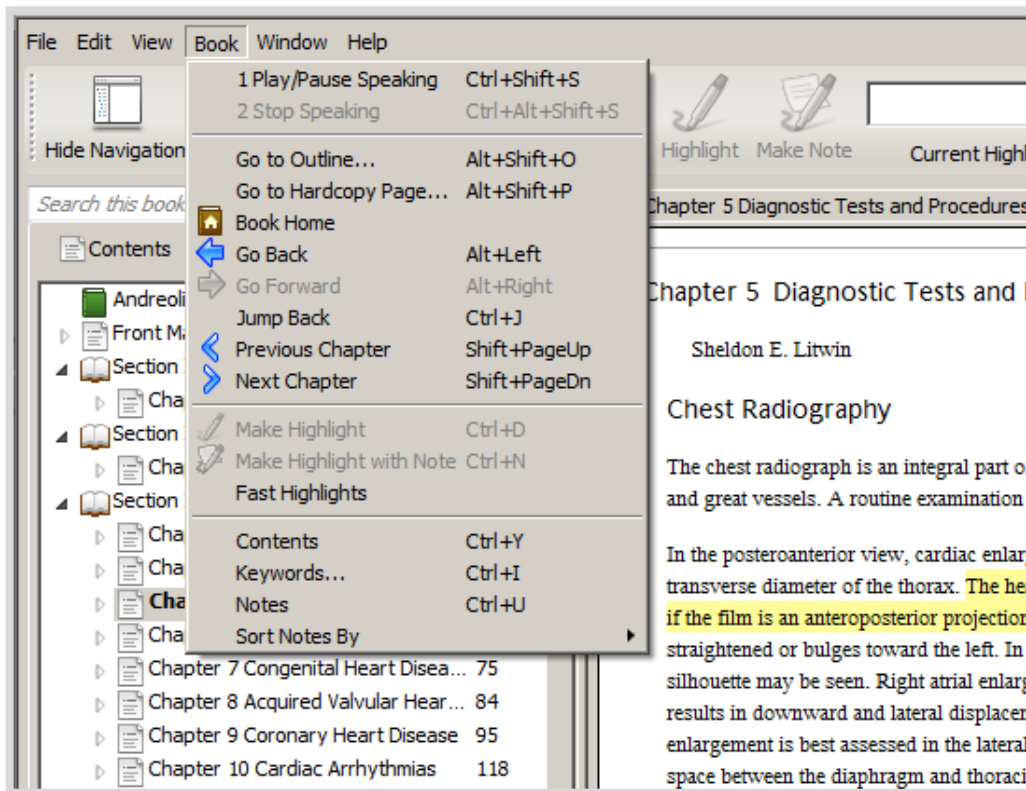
File Edit View Book Window Help

Hide Navigation

Search this book

Contents

Andreoli
Front Ma
Section
Cha
Section
Cha
Section
Cha
Cha
Cha
Cha
Chapter 7 Congenital Heart Disea... 75
Chapter 8 Acquired Valvular Hear... 84
Chapter 9 Coronary Heart Disease 95
Chapter 10 Cardiac Arrhythmias 118

1 Play/Pause Speaking Ctrl+Shift+S
2 Stop Speaking Ctrl+Alt+Shift+S
Go to Outline... Alt+Shift+O
Go to Hardcopy Page... Alt+Shift+P
Book Home
Go Back Alt+Left
Go Forward Alt+Right
Jump Back Ctrl+J
Previous Chapter Shift+PageUp
Next Chapter Shift+PageDn
Make Highlight Ctrl+D
Make Highlight with Note Ctrl+N
Fast Highlights
Contents Ctrl+Y
Keywords... Ctrl+I
Notes Ctrl+U
Sort Notes By

Highlight Make Note Current High

Chapter 5 Diagnostic Tests and Procedures

Chapter 5 Diagnostic Tests and

Sheldon E. Litwin

Chest Radiography

The chest radiograph is an integral part o and great vessels. A routine examination

In the posteroanterior view, cardiac enlar transverse diameter of the thorax. The he if the film is an anteroposterior projection straightened or bulges toward the left. In silhouette may be seen. Right atrial enlarg results in downward and lateral displacer enlargement is best assessed in the lateral space between the diaphragm and thoraci